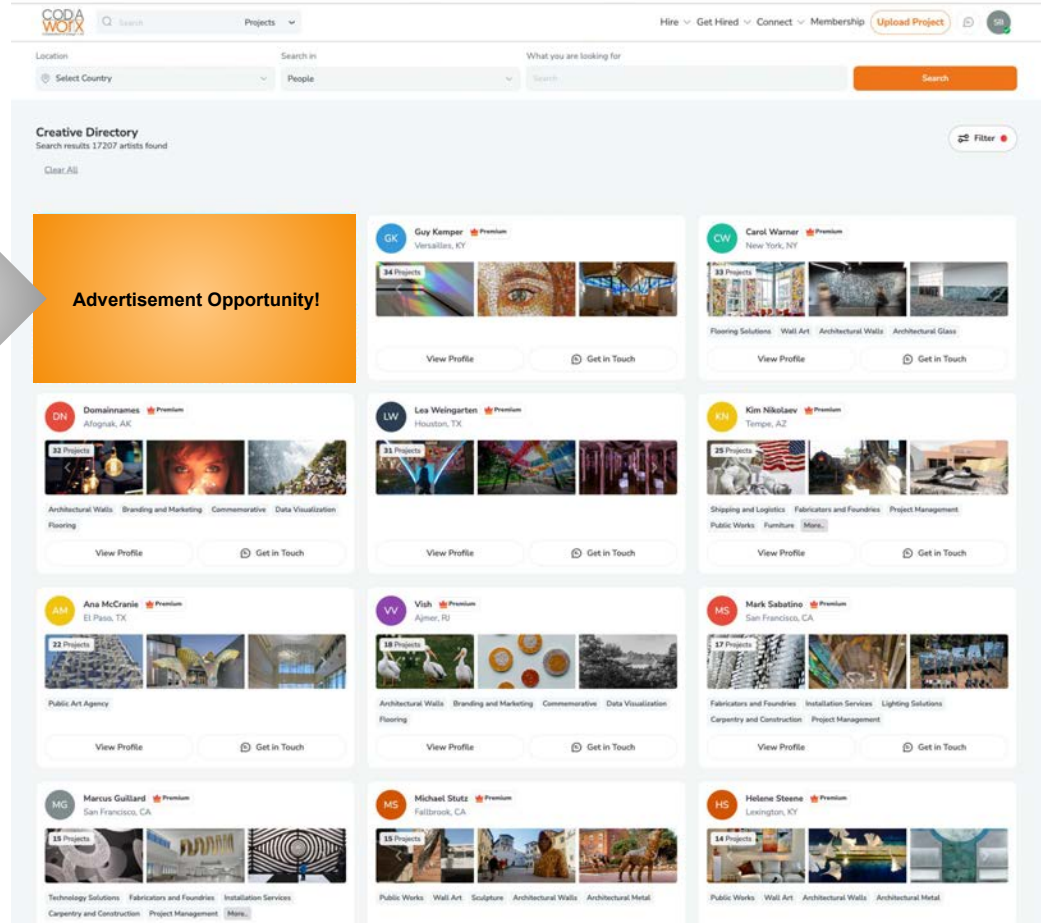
CODA WORX

Search

Projects

Hire Get Hired Connect Membership Upload Project

SB

Location

Select Country

Search in

People

What you are looking for

Search

Search

Creative Directory

Search results 17207 artists found

Clear All

Filter

Advertisement Opportunity!

GK Guy Kemper Premium
Versailles, KY
34 Projects
View Profile Get in Touch

CW Carol Warner Premium
New York, NY
33 Projects
Flooring Solutions Wall Art Architectural Walls Architectural Glass
View Profile Get in Touch

DN Domainnames Premium
Afognak, AK
32 Projects
Architectural Walls Branding and Marketing Commemorative Data Visualization Flooring
View Profile Get in Touch

LW Lea Weingarten Premium
Houston, TX
31 Projects
View Profile Get in Touch

KN Kim Nikolaev Premium
Tempe, AZ
25 Projects
Shipping and Logistics Fabricators and Foundries Project Management Public Works Furniture More..
View Profile Get in Touch

AM Ana McCranie Premium
El Paso, TX
22 Projects
Public Art Agency
View Profile Get in Touch

VV Vish Premium
Ajmer, RJ
18 Projects
Architectural Walls Branding and Marketing Commemorative Data Visualization Flooring
View Profile Get in Touch

MS Mark Sabatino Premium
San Francisco, CA
17 Projects
Fabricators and Foundries Installation Services Lighting Solutions Carpentry and Construction Project Management
View Profile Get in Touch

MG Marcus Guillard Premium
San Francisco, CA
15 Projects
Technology Solutions Fabricators and Foundries Installation Services Carpentry and Construction Project Management More..

MS Michael Stutz Premium
Fallbrook, CA
15 Projects
Public Works Wall Art Sculpture Architectural Walls Architectural Metal

HS Helene Steene Premium
Lexington, KY
14 Projects
Public Works Wall Art Architectural Walls Architectural Metal